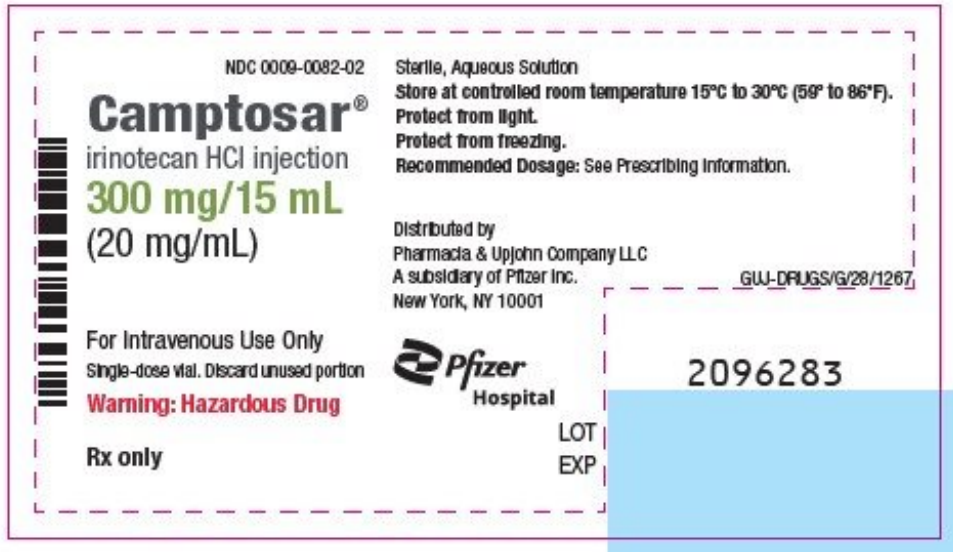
NDC 0009-0082-02

Camptosar®
irinotecan HCl injection
300 mg/15 mL
(20 mg/mL)

For Intravenous Use Only
Single-dose vial. Discard unused portion
Warning: Hazardous Drug

Rx only

Sterile, Aqueous Solution
Store at controlled room temperature 15°C to 30°C (59° to 86°F).
Protect from light.
Protect from freezing.
Recommended Dosage: See Prescribing Information.

Distributed by
Pharmacia & Upjohn Company LLC
A subsidiary of Pfizer Inc.
New York, NY 10001

GUJ-DRUGS/G/28/1267

Pfizer
Hospital

2096283

LOT
EXP